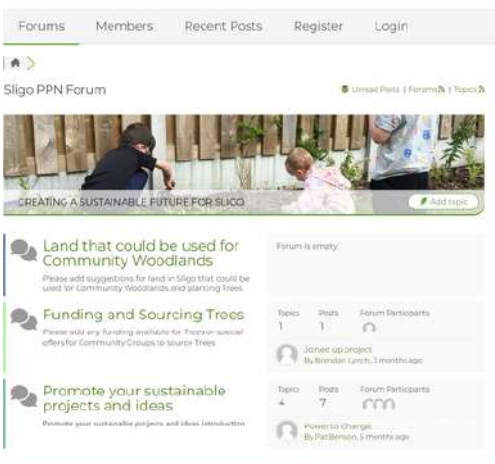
Forums Members Recent Posts Register Login

Sligo PPN Forum

Unread Posts | Forums | Topics

CREATING A SUSTAINABLE FUTURE FOR SLIGO

Add topic

Land that could be used for Community Woodlands

Please add suggestions for land in Sligo that could be used for Community Woodlands and planting trees

Forum is empty

Funding and Sourcing Trees

Please add any funding available for Trees or special offers for Community Groups to source Trees

Topics 1 Posts 1 Forum Participants

Joined up project
By Brendan Lynch, 3 months ago

Promote your sustainable projects and ideas

Promote your sustainable projects and ideas introduction

Topics 4 Posts 7 Forum Participants

Power to change
By Pat Benson, 5 months ago